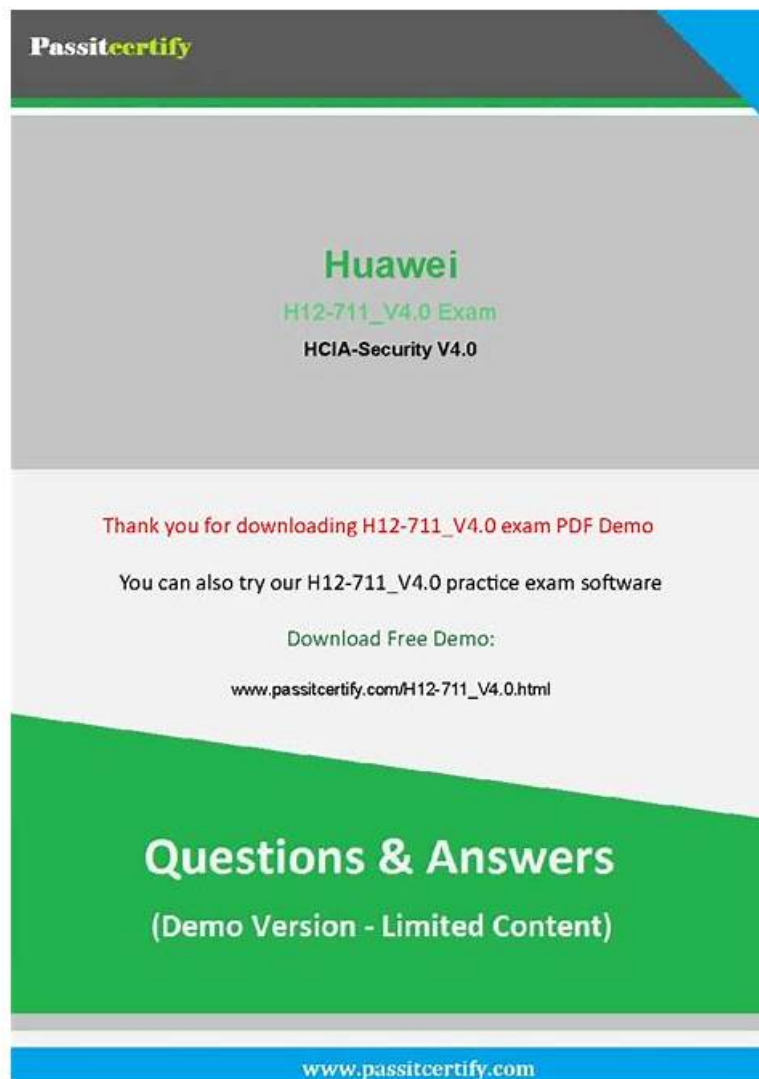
Passitcertify

Huawei

H12-711_V4.0 Exam

HCIA-Security V4.0

Thank you for downloading H12-711_V4.0 exam PDF Demo

You can also try our H12-711_V4.0 practice exam software

Download Free Demo:

www.passitcertify.com/H12-711_V4.0.html

Questions & Answers

(Demo Version - Limited Content)

www.passitcertify.com